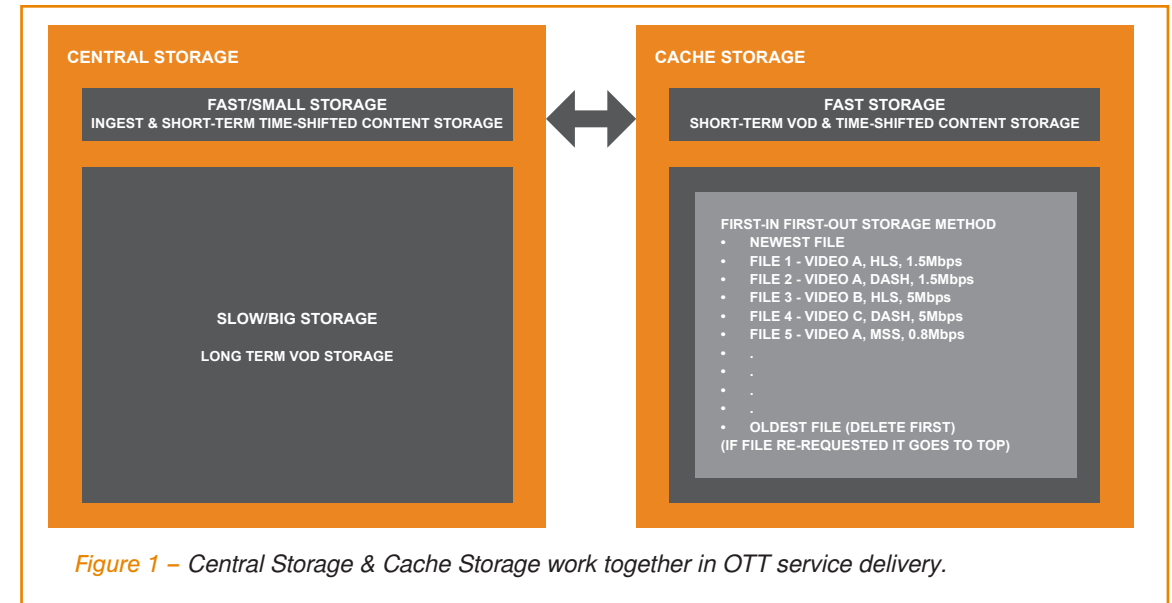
CENTRAL STORAGE

FAST/SMALL STORAGE
INGEST & SHORT-TERM TIME-SHIFTED CONTENT STORAGE

SLOW/BIG STORAGE

LONG TERM VOD STORAGE

CACHE STORAGE

FAST STORAGE
SHORT-TERM VOD & TIME-SHIFTED CONTENT STORAGE

FIRST-IN FIRST-OUT STORAGE METHOD
- NEWEST FILE
- FILE 1 - VIDEO A, HLS, 1.5Mbps
- FILE 2 - VIDEO A, DASH, 1.5Mbps
- FILE 3 - VIDEO B, HLS, 5Mbps
- FILE 4 - VIDEO C, DASH, 5Mbps
- FILE 5 - VIDEO A, MSS, 0.8Mbps
- .
- .
- .
- .
- OLDEST FILE (DELETE FIRST)
(IF FILE RE-REQUESTED IT GOES TO TOP)

Figure 1 – Central Storage & Cache Storage work together in OTT service delivery.